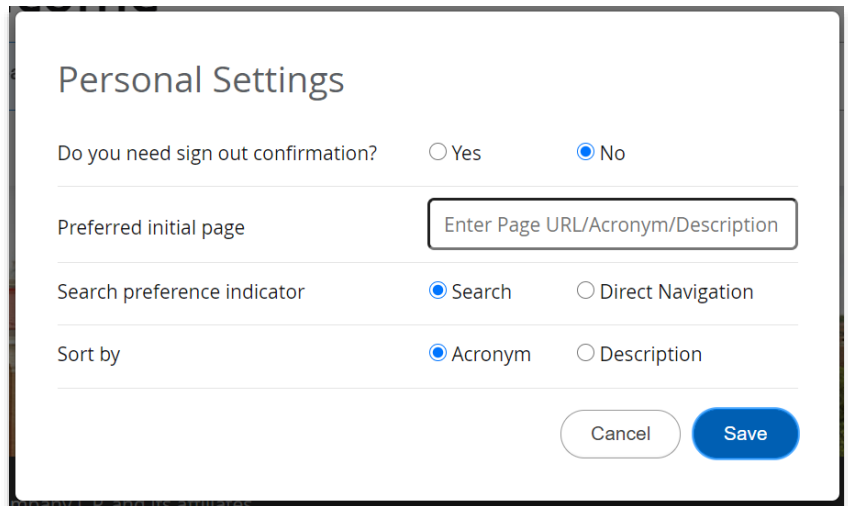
Personal Settings

Do you need sign out confirmation? Yes No

Preferred initial page Enter Page URL/Acronym/Description

Search preference indicator Search Direct Navigation

Sort by Acronym Description

Cancel Save